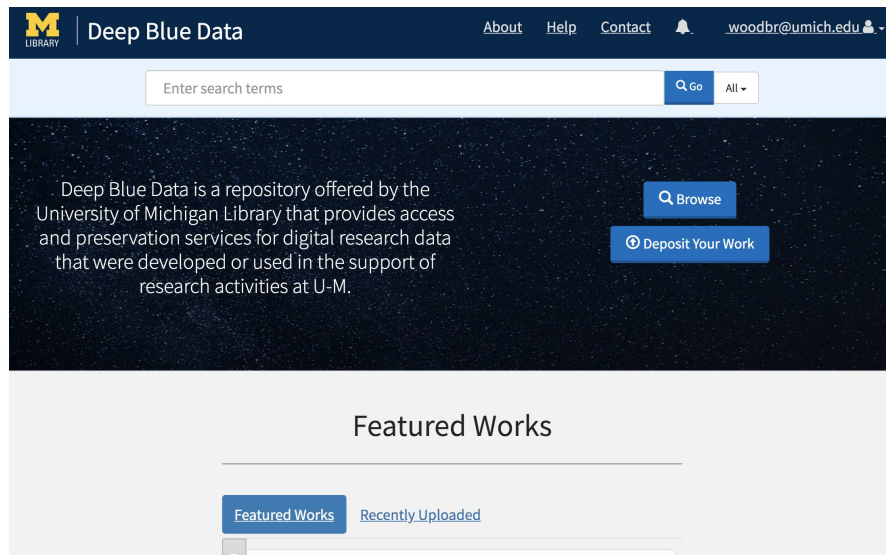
M LIBRARY | Deep Blue Data

About Help Contact woodbr@umich.edu

Enter search terms Go All

Deep Blue Data is a repository offered by the University of Michigan Library that provides access and preservation services for digital research data that were developed or used in the support of research activities at U-M.

Browse

Deposit Your Work

Featured Works

Featured Works Recently Uploaded